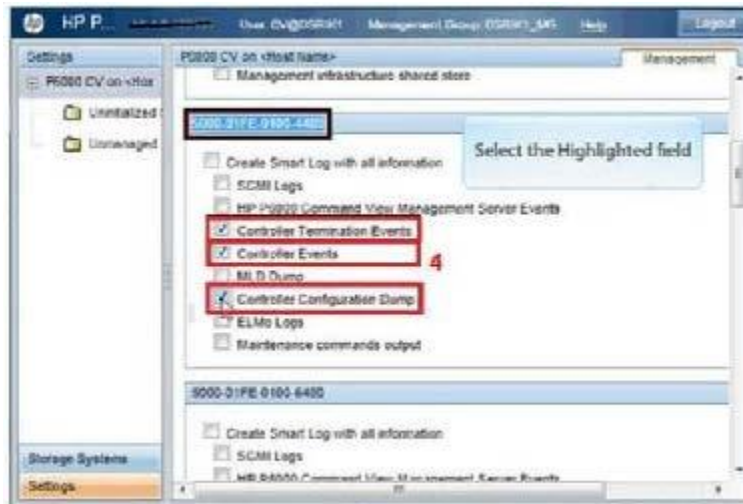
HP P... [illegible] User: CV@DSRI01 Management Group: DSRI01_MG Help Logout

Settings

P6000 CV on <Hos

Uninitialized

Unmanaged

P6000 CV on <Host name>

Management

Management infrastructure shared store

5000-01FE-0100-4480

Select the Highlighted field

Create Smart Log with all information

SCMI Logs

HP P6000 Command View Management Server Events

Controller Termination Events

Controller Events

MLD Dump

4

Controller Configuration Dump

ELMo Logs

Maintenance commands output

5000-01FE-0100-6400

Create Smart Log with all information

SCMI Logs

HP P6000 Command View Management Server Events

Storage Systems

Settings